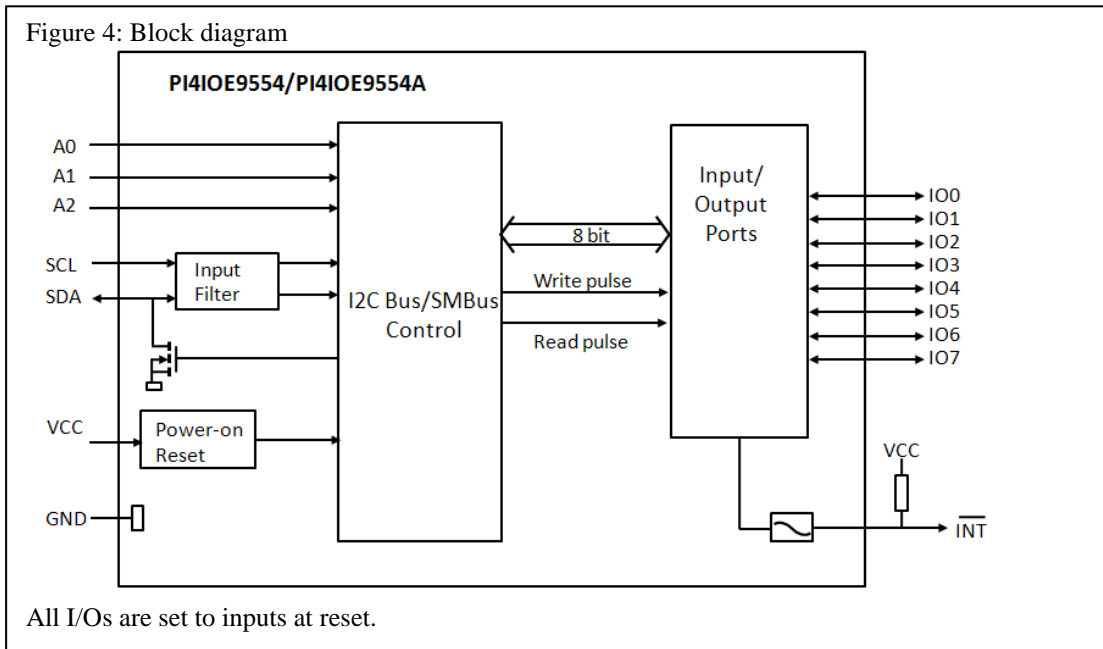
Figure 4: Block diagram

PI4IOE9554/PI4IOE9554A

A0
A1
A2
SCL
SDA
Input Filter
VCC
Power-on Reset
GND

I2C Bus/SMBus Control

8 bit
Write pulse
Read pulse

Input/ Output Ports

IO0
IO1
IO2
IO3
IO4
IO5
IO6
IO7

VCC
$\overline{INT}$

All I/Os are set to inputs at reset.